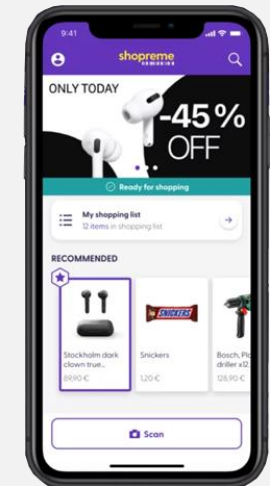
9:41

shopreme

ONLY TODAY

-45%
OFF

Ready for shopping

My shopping list
12 items in shopping list

RECOMMENDED

SNICKERS

Stockholm dark clown true...
89,90 €

Snickers
1,20 €

Bosch, Pl driller x12
128,90 €

Scan